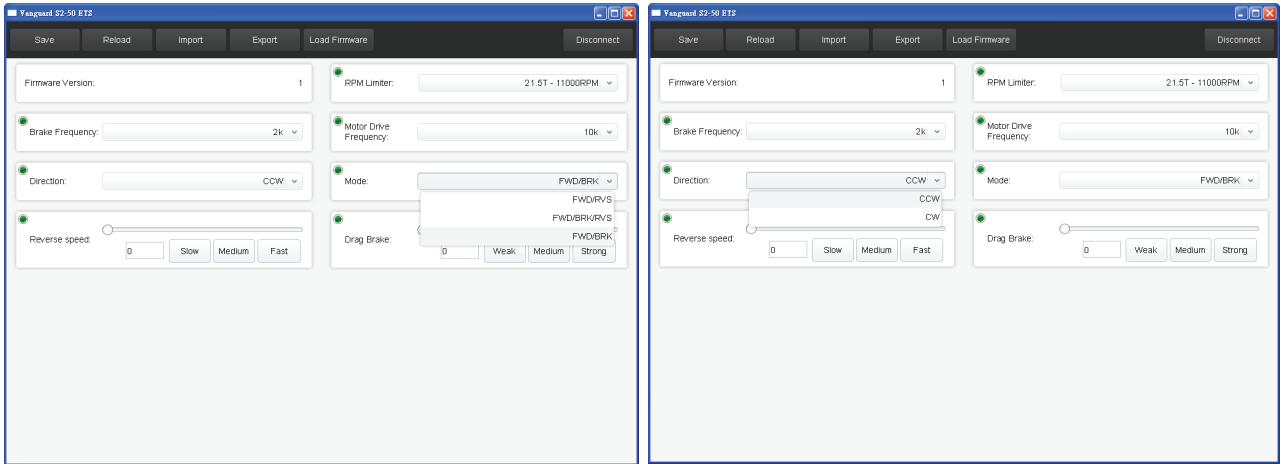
Vanguard S2-50 ETS

Save Reload Import Export Load Firmware Disconnect

Firmware Version: 1

RPM Limiter: 21.5T - 11000RPM

Brake Frequency: 2k

Motor Drive Frequency: 10k

Direction: CCW

Mode: FWD/BRK

FWD/RVS
FWD/BRK/RVS
FWD/BRK

Reverse speed: 0 Slow Medium Fast

Drag Brake: 0 Weak Medium Strong

Vanguard S2-50 ETS

Save Reload Import Export Load Firmware Disconnect

Firmware Version: 1

RPM Limiter: 21.5T - 11000RPM

Brake Frequency: 2k

Motor Drive Frequency: 10k

Direction: CCW

CCW
CW

Mode: FWD/BRK

Reverse speed: 0 Slow Medium Fast

Drag Brake: 0 Weak Medium Strong